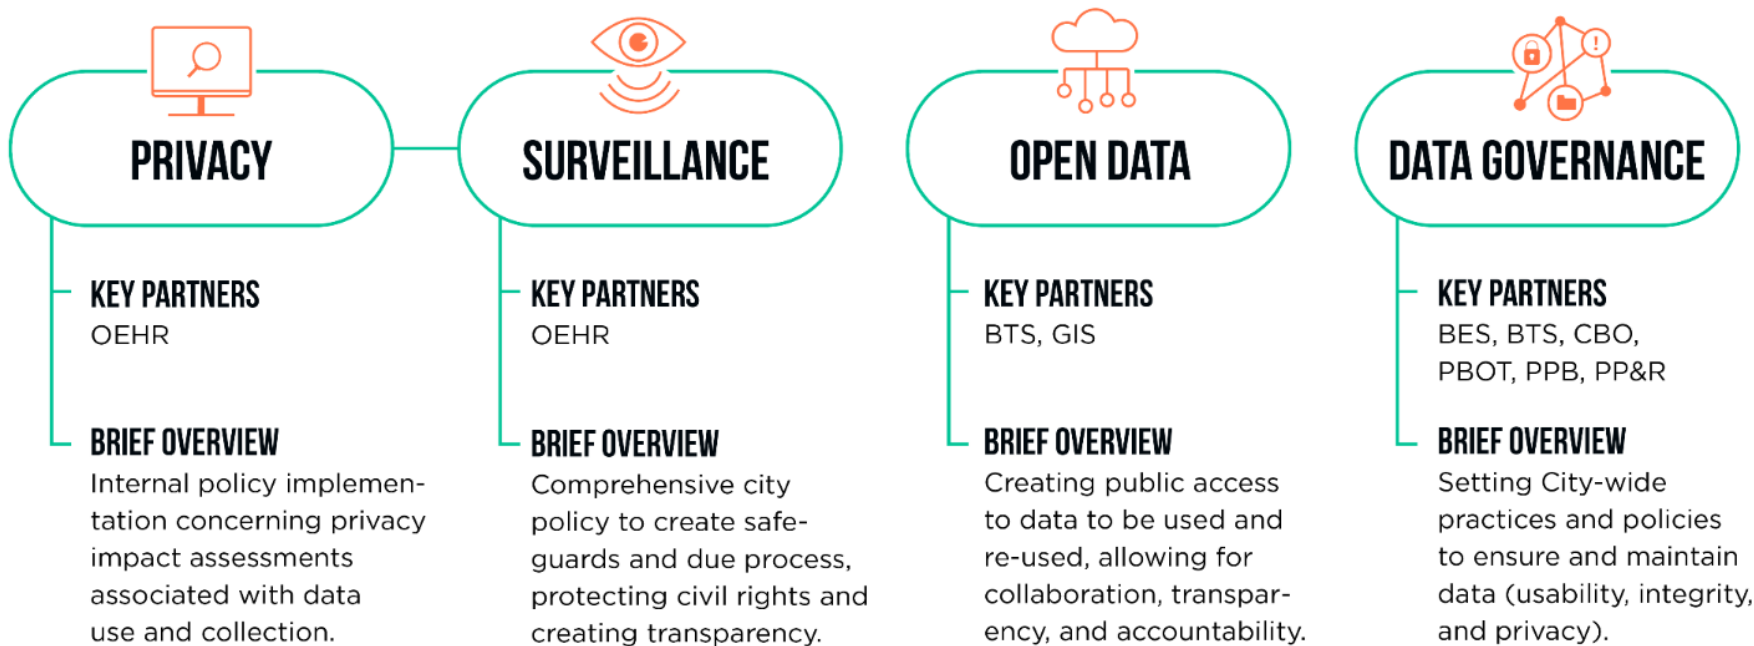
PRIVACY

KEY PARTNERS
OEHR

BRIEF OVERVIEW
Internal policy implementation concerning privacy impact assessments associated with data use and collection.

SURVEILLANCE

KEY PARTNERS
OEHR

BRIEF OVERVIEW
Comprehensive city policy to create safeguards and due process, protecting civil rights and creating transparency.

OPEN DATA

KEY PARTNERS
BTS, GIS

BRIEF OVERVIEW
Creating public access to data to be used and re-used, allowing for collaboration, transparency, and accountability.

DATA GOVERNANCE

KEY PARTNERS
BES, BTS, CBO, PBOT, PPB, PP&R

BRIEF OVERVIEW
Setting City-wide practices and policies to ensure and maintain data (usability, integrity, and privacy).